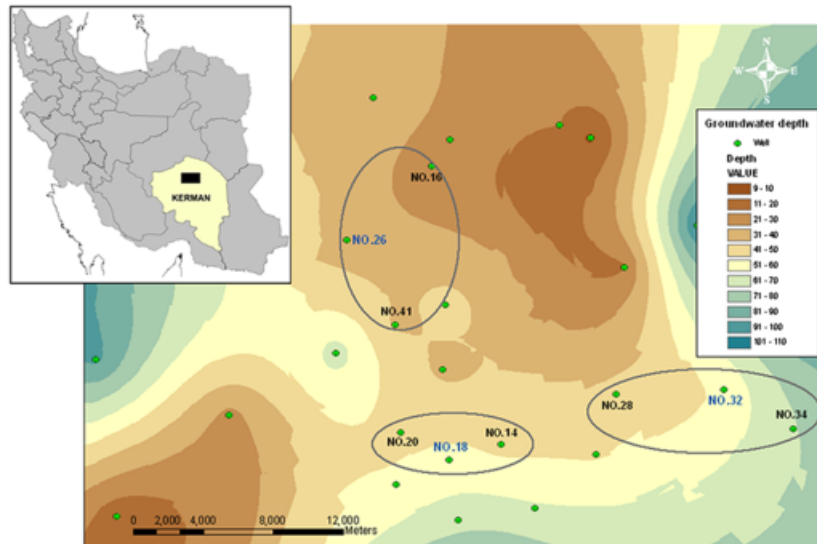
KERMAN

N
W E
S

Groundwater depth
Well
Depth
VALUE
9 - 10
11 - 20
21 - 30
31 - 40
41 - 50
51 - 60
61 - 70
71 - 80
81 - 90
91 - 100
101 - 110

NO.16
NO.26
NO.41
NO.28
NO.32
NO.34
NO.20
NO.18
NO.14

0 2,000 4,000 8,000 12,000
Meters